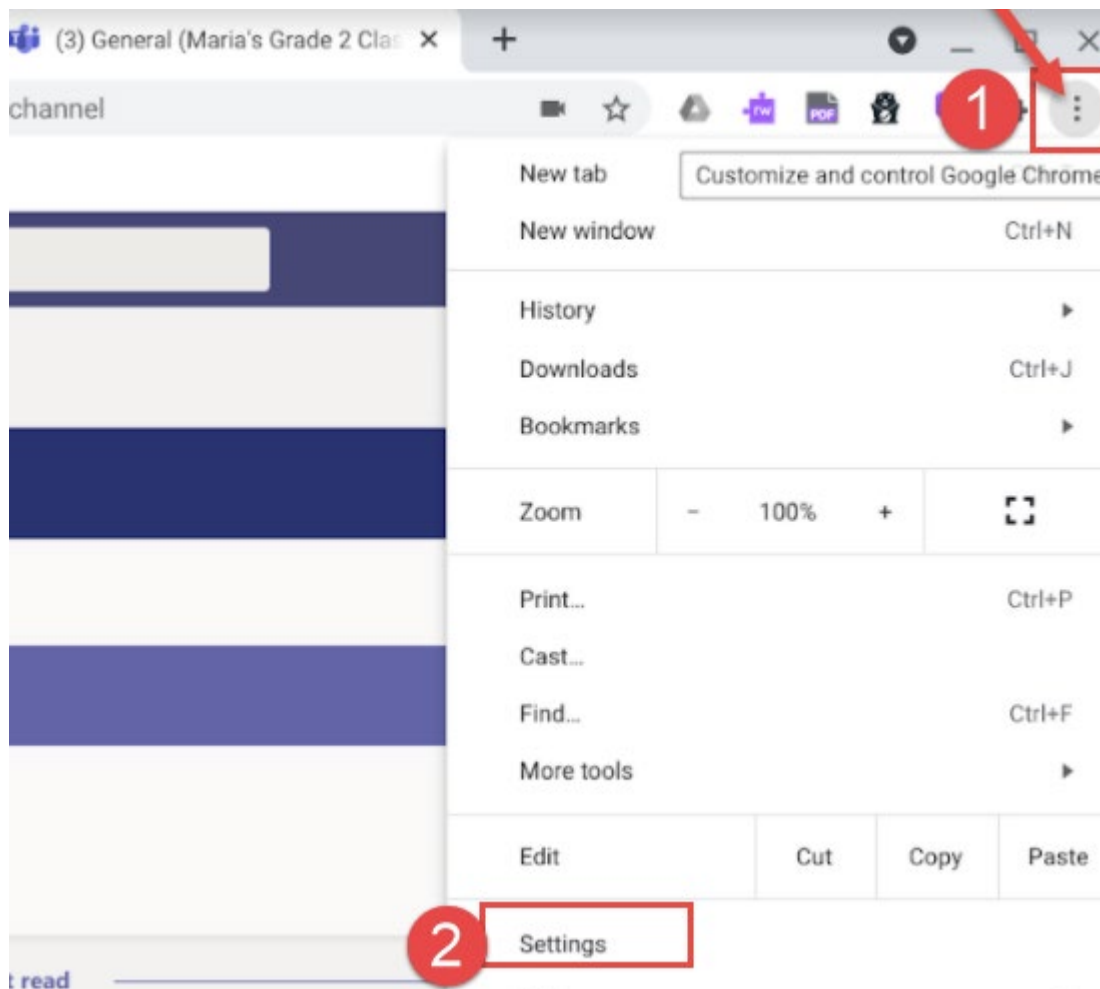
(3) General (Maria's Grade 2 Cla

channel

1

New tab

Customize and control Google Chrome

New window Ctrl+N

History

Downloads Ctrl+J

Bookmarks

Zoom – 100% +

Print... Ctrl+P

Cast...

Find... Ctrl+F

More tools

Edit Cut Copy Paste

2

Settings

t read